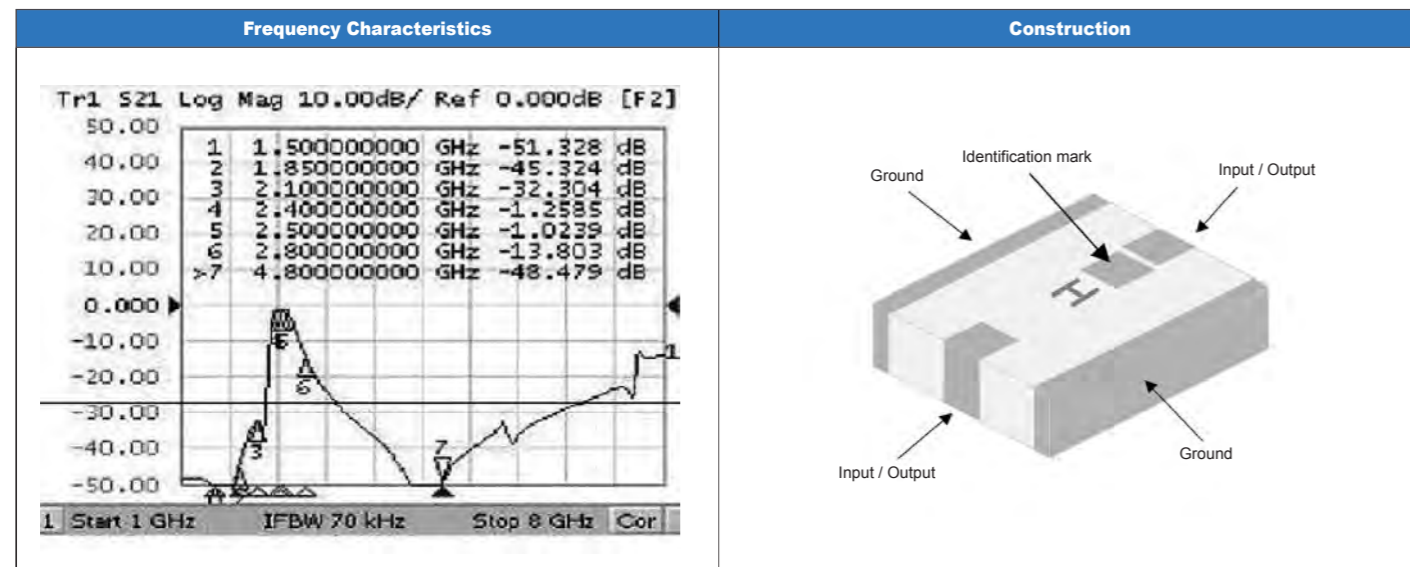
| Frequency Characteristics | Construction |
|---|---|

Tr1 S21 Log Mag 10.00dB/ Ref 0.000dB [F2]

50.00
40.00
30.00
20.00
10.00
0.000
-10.00
-20.00
-30.00
-40.00
-50.00

| | | | |
|---|---|---|---|
| 1 | 1.500000000 GHz | -51.328 | dB |
| 2 | 1.850000000 GHz | -45.324 | dB |
| 3 | 2.100000000 GHz | -32.304 | dB |
| 4 | 2.400000000 GHz | -1.2585 | dB |
| 5 | 2.500000000 GHz | -1.0239 | dB |
| 6 | 2.800000000 GHz | -13.803 | dB |
| >7 | 4.800000000 GHz | -48.479 | dB |

5
6
3
7
1

1 Start 1 GHz IFBW 70 kHz Stop 8 GHz Cor

Ground
Identification mark
Input / Output
Input / Output
Ground